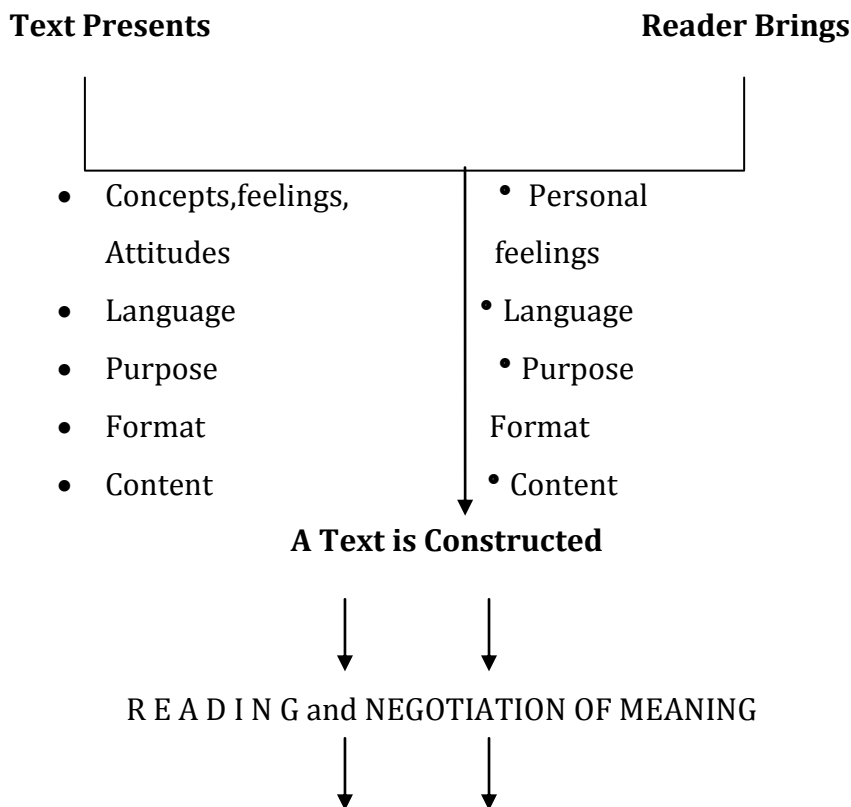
**Text Presents** **Reader Brings**

- Concepts,feelings, Attitudes
- Language
- Purpose
- Format
- Content

- Personal feelings
- Language
- Purpose
Format
- Content

**A Text is Constructed**

R E A D I N G and NEGOTIATION OF MEANING